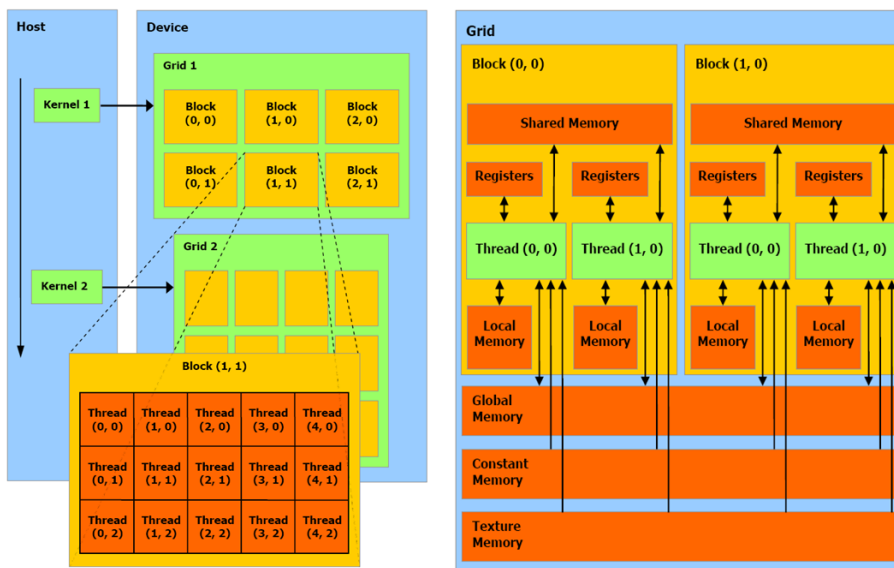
Host

Device

Grid 1

Kernel 1

| Block (0, 0) | Block (1, 0) | Block (2, 0) |
|---|---|---|
| Block (0, 1) | Block (1, 1) | Block (2, 1) |

Grid 2

Kernel 2

Block (1, 1)

| Thread (0, 0) | Thread (1, 0) | Thread (2, 0) | Thread (3, 0) | Thread (4, 0) |
|---|---|---|---|---|
| Thread (0, 1) | Thread (1, 1) | Thread (2, 1) | Thread (3, 1) | Thread (4, 1) |
| Thread (0, 2) | Thread (1, 2) | Thread (2, 2) | Thread (3, 2) | Thread (4, 2) |

Grid

Block (0, 0)

Shared Memory

Registers

Registers

Thread (0, 0)

Thread (1, 0)

Local Memory

Local Memory

Block (1, 0)

Shared Memory

Registers

Registers

Thread (0, 0)

Thread (1, 0)

Local Memory

Local Memory

Global Memory

Constant Memory

Texture Memory